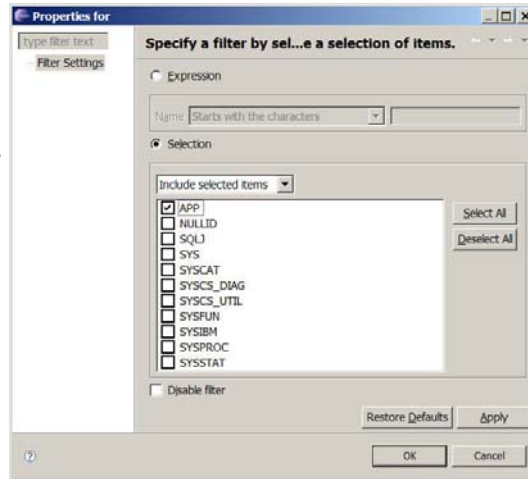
Properties for

type filter text

Filter Settings

Specify a filter by sel...e a selection of items.

Expression

Name Starts with the characters

Selection

Include selected items

APP
NULLID
SQLJ
SYS
SYSCAT
SYSCS_DIAG
SYSCS_UTIL
SYSFUN
SYSIBM
SYSPROC
SYSSTAT

Select All

Deselect All

Disable filter

Restore Defaults

Apply

OK

Cancel